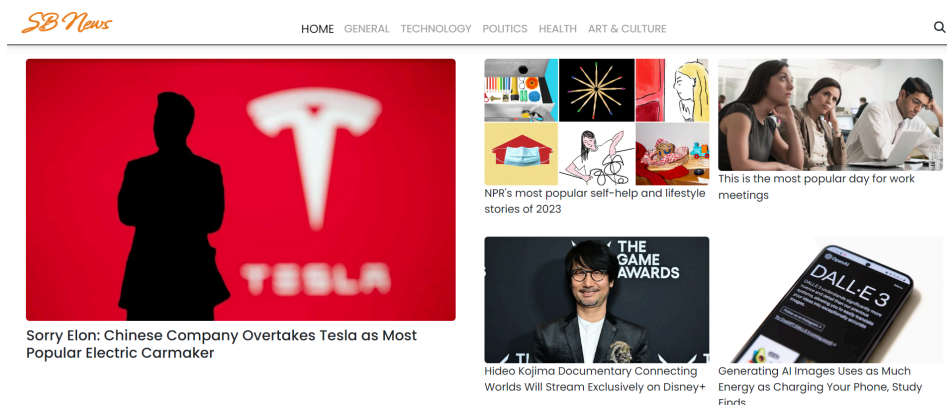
SB News

HOME GENERAL TECHNOLOGY POLITICS HEALTH ART & CULTURE

TESLA

Sorry Elon: Chinese Company Overtakes Tesla as Most Popular Electric Carmaker

NPR's most popular self-help and lifestyle stories of 2023

This is the most popular day for work meetings

THE GAME AWARDS

Hideo Kojima Documentary Connecting Worlds Will Stream Exclusively on Disney+

DALL·E 3

Generating AI Images Uses as Much Energy as Charging Your Phone, Study Finds